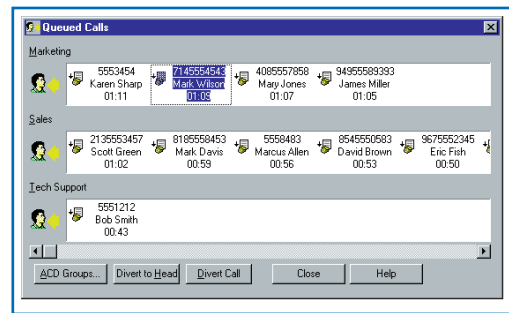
Queued Calls

Marketing

5553454
Karen Sharp
01:11

7145554543
Mark Wilson
01:09

4085557858
Mary Jones
01:07

94955589393
James Miller
01:05

Sales

2135553457
Scott Green
01:02

8185558453
Mark Davis
00:59

5558483
Marcus Allen
00:56

8545550583
David Brown
00:53

9675552345
Eric Fish
00:50

Tech Support

5551212
Bob Smith
00:43

ACD Groups...
Divert to Head
Divert Call
Close
Help